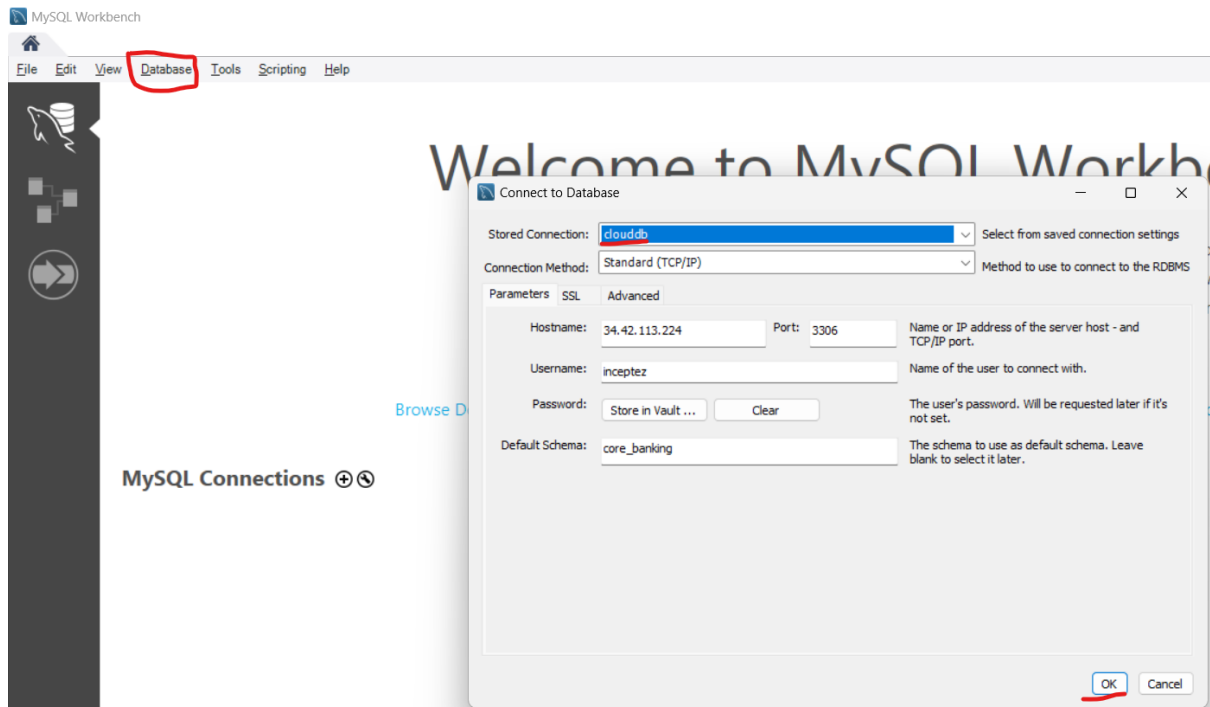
MySQL Workbench

File Edit View Database Tools Scripting Help

Welcome to MySQL Workb

Browse D

MySQL Connections ⊕⊗

Connect to Database

Stored Connection: clouddb Select from saved connection settings

Connection Method: Standard (TCP/IP) Method to use to connect to the RDBMS

Parameters SSL Advanced

Hostname: 34.42.113.224 Port: 3306 Name or IP address of the server host - and TCP/IP port.

Username: inceptez Name of the user to connect with.

Password: Store in Vault ... Clear The user's password. Will be requested later if it's not set.

Default Schema: core_banking The schema to use as default schema. Leave blank to select it later.

OK Cancel